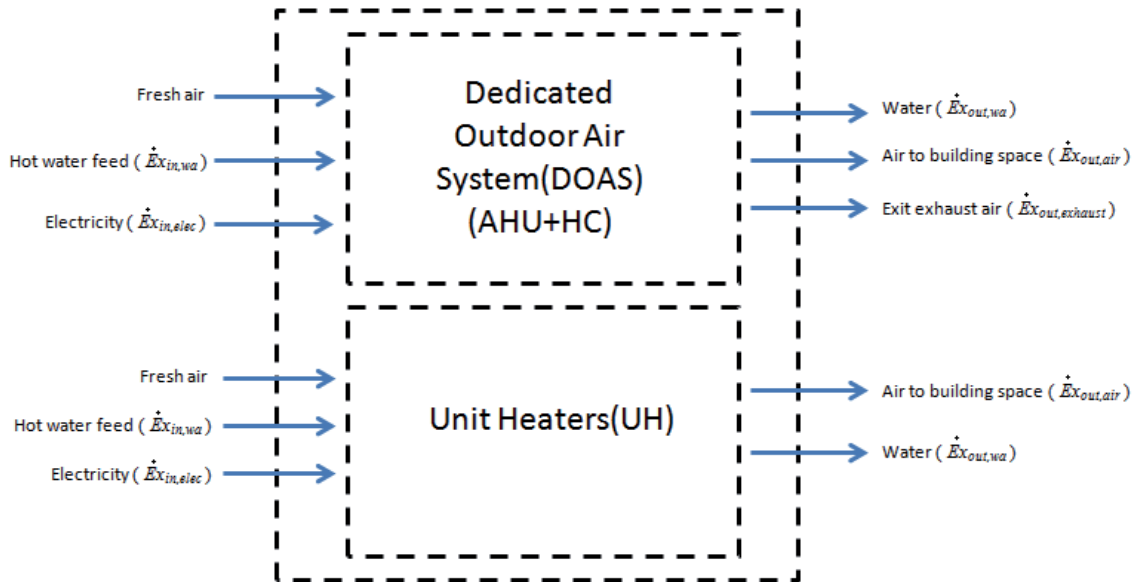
Fresh air

Hot water feed ( $\dot{E}x_{in,wa}$ )

Electricity ( $\dot{E}x_{in,elec}$ )

Dedicated Outdoor Air System(DOAS) (AHU+HC)

Water ( $\dot{E}x_{out,wa}$ )

Air to building space ( $\dot{E}x_{out,air}$ )

Exit exhaust air ( $\dot{E}x_{out,exhaust}$ )

Fresh air

Hot water feed ( $\dot{E}x_{in,wa}$ )

Electricity ( $\dot{E}x_{in,elec}$ )

Unit Heaters(UH)

Air to building space ( $\dot{E}x_{out,air}$ )

Water ( $\dot{E}x_{out,wa}$ )